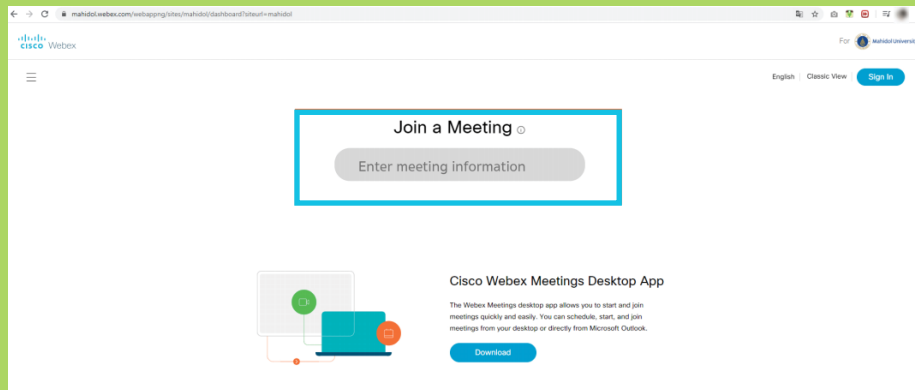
mahidol.webex.com/webappng/sites/mahidol/dashboard?siteurl=mahidol

cisco Webex

For Mahidol Universi

English | Classic View | Sign In

Join a Meeting

Enter meeting information

Cisco Webex Meetings Desktop App

The Webex Meetings desktop app allows you to start and join meetings quickly and easily. You can schedule, start, and join meetings from your desktop or directly from Microsoft Outlook.

Download